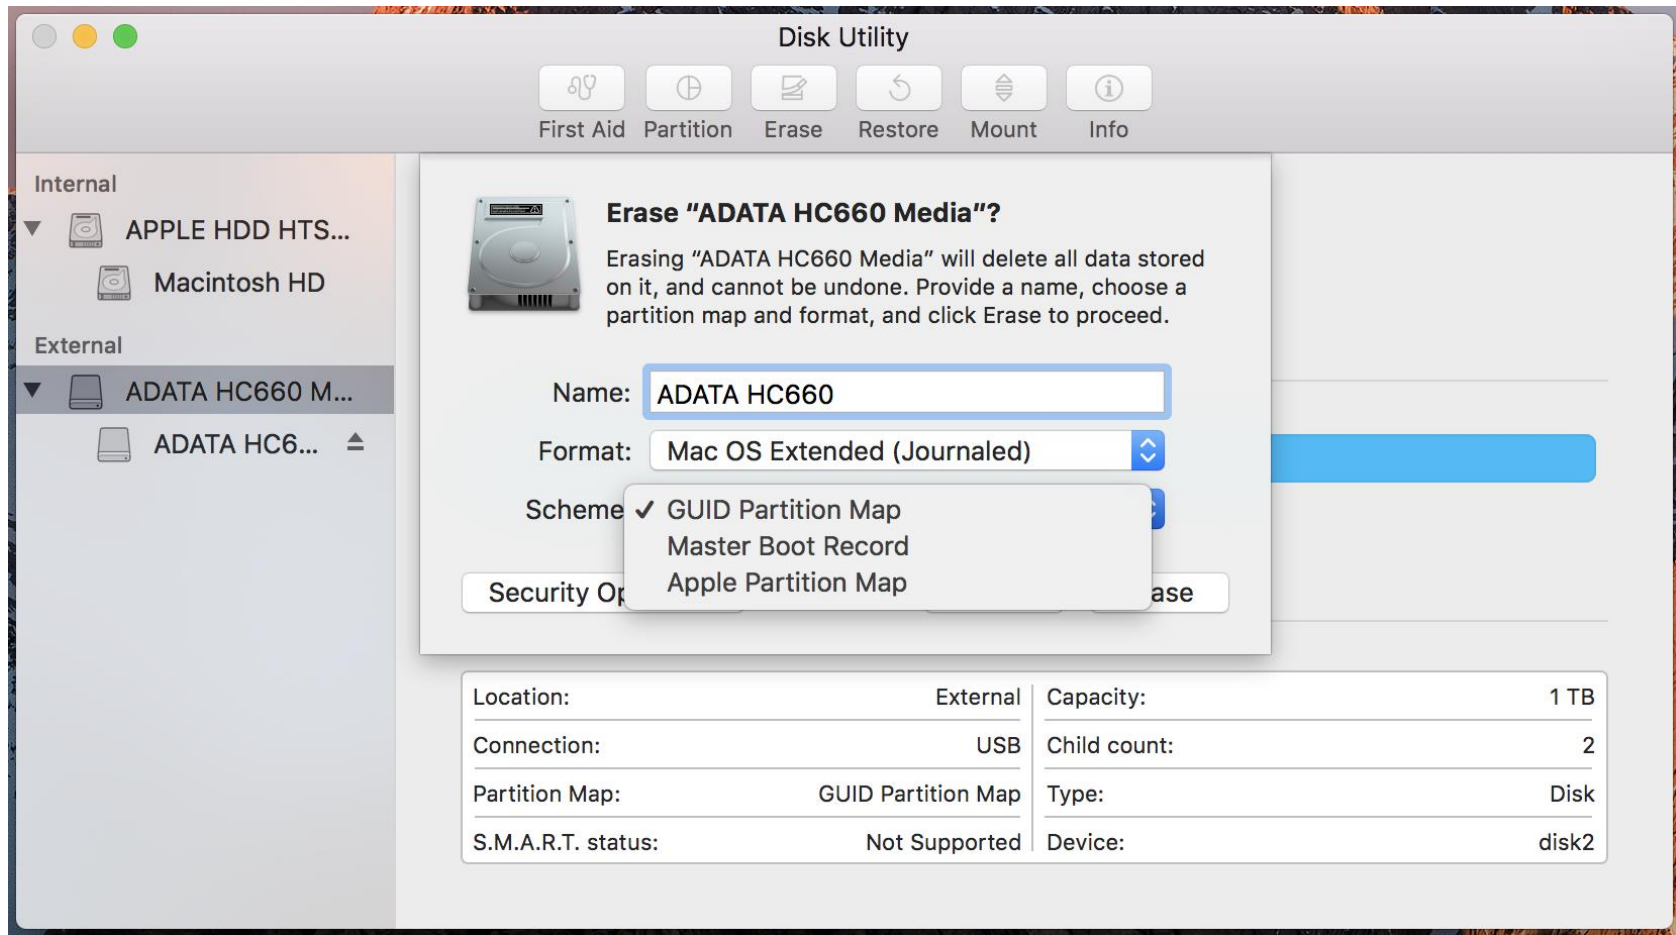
Disk Utility

First Aid Partition Erase Restore Mount Info

Internal

APPLE HDD HTS...

Macintosh HD

External

ADATA HC660 M...

ADATA HC6...

Erase "ADATA HC660 Media"?

Erasing "ADATA HC660 Media" will delete all data stored on it, and cannot be undone. Provide a name, choose a partition map and format, and click Erase to proceed.

Name: ADATA HC660

Format: Mac OS Extended (Journaled)

Scheme ✓ GUID Partition Map
Master Boot Record
Apple Partition Map

Security Op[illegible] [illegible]ase

| Location: | External | Capacity: | 1 TB |
|---|---|---|---|
| Connection: | USB | Child count: | 2 |
| Partition Map: | GUID Partition Map | Type: | Disk |
| S.M.A.R.T. status: | Not Supported | Device: | disk2 |